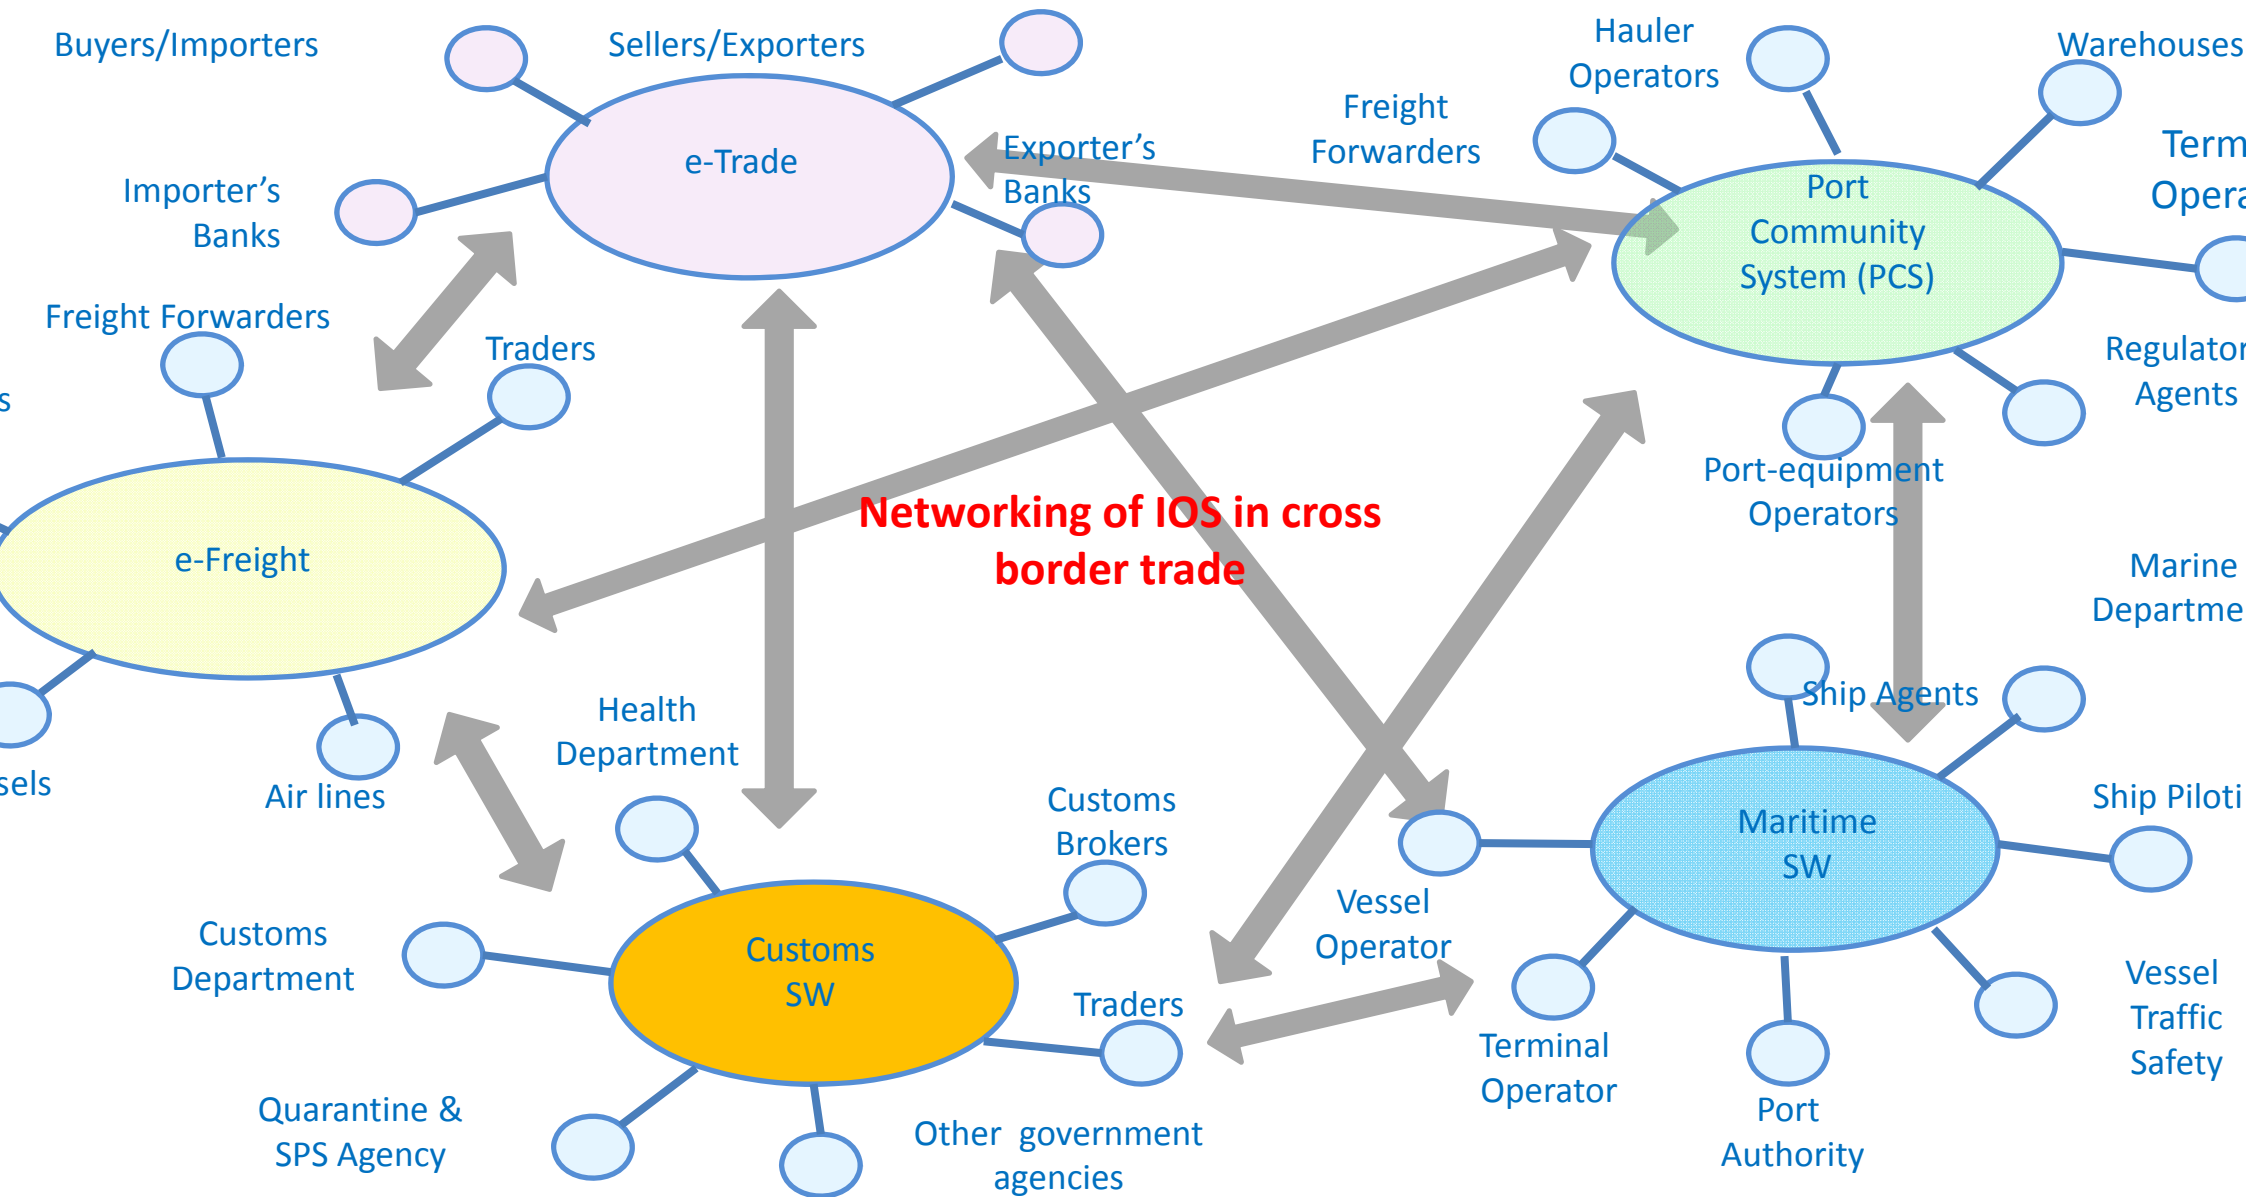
Buyers/Importers

Sellers/Exporters

e-Trade

Importer's Banks

Exporter's Banks

Hauler Operators

Warehouses

Freight Forwarders

Port Community System (PCS)

Term
Opera

Regulator
Agents

Freight Forwarders

Traders

s

e-Freight

Port-equipment Operators

Networking of IOS in cross border trade

Marine
Departme

Ship Agents

sels

Air lines

Health Department

Customs Brokers

Maritime SW

Ship Piloti

Vessel Operator

Customs Department

Customs SW

Traders

Terminal Operator

Vessel Traffic Safety

Quarantine & SPS Agency

Other government agencies

Port Authority